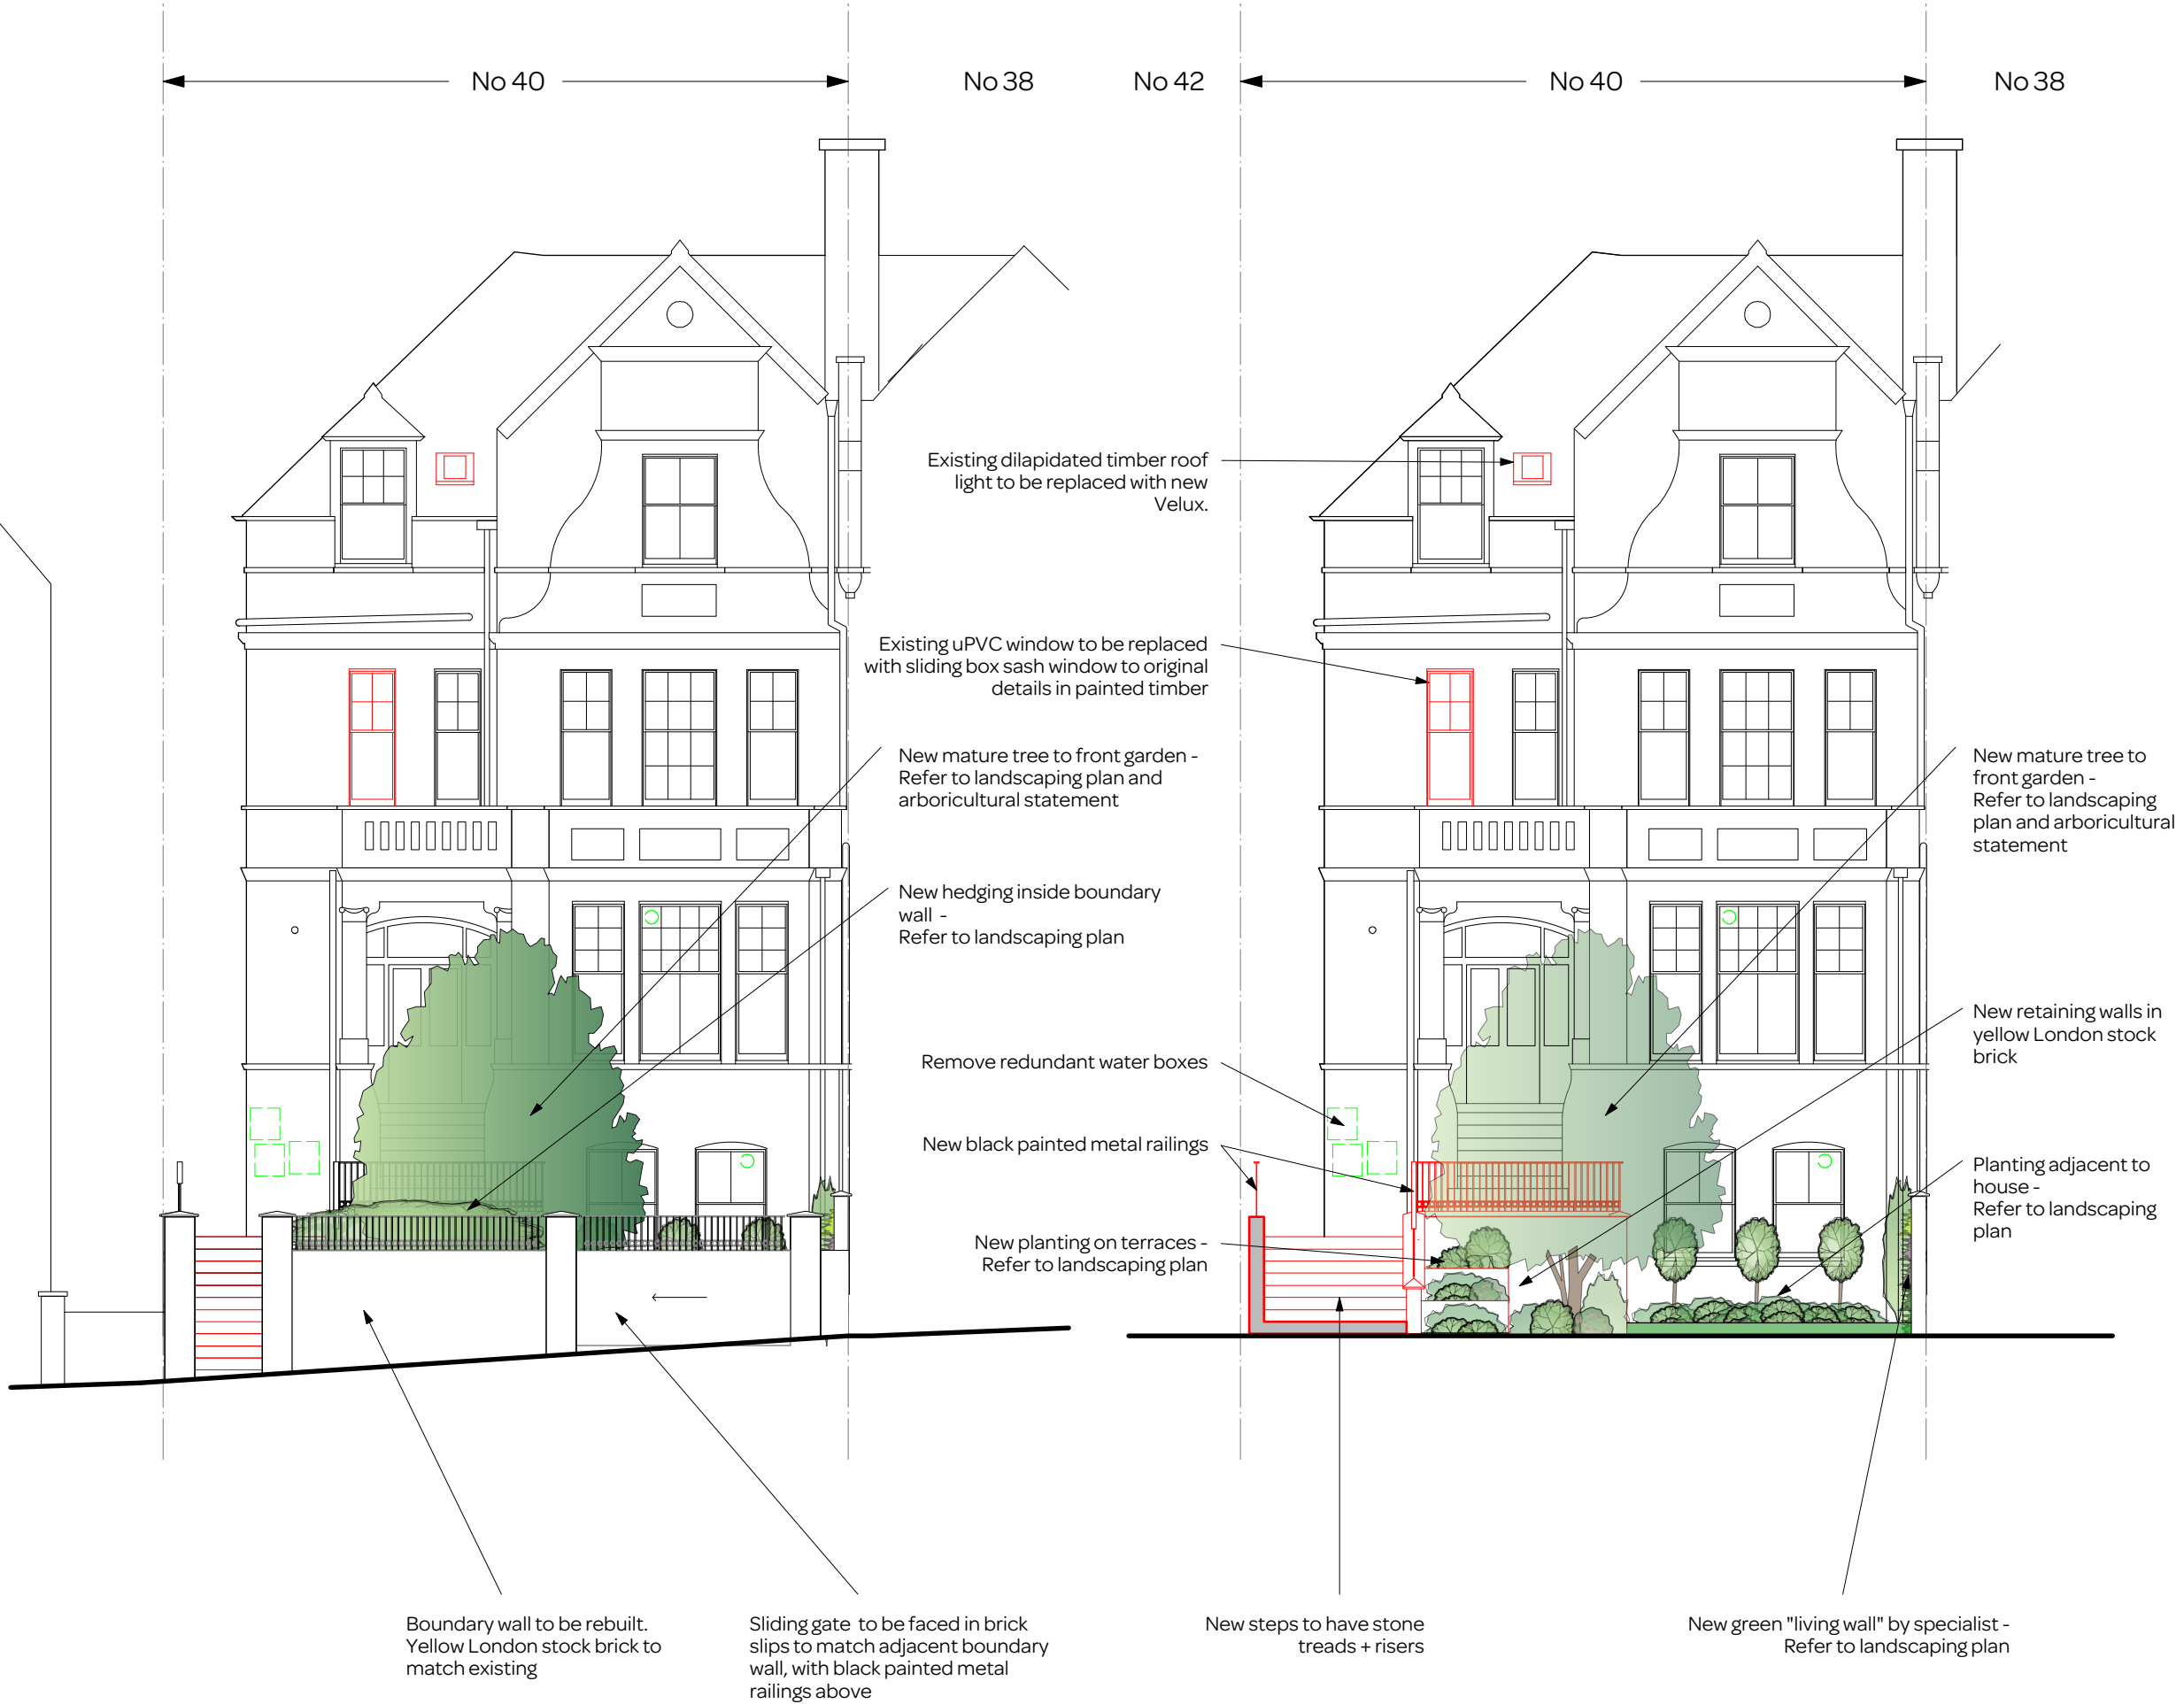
No 40

No 38

No 42

No 40

No 38

Existing dilapidated timber roof light to be replaced with new Velux.

Existing uPVC window to be replaced with sliding box sash window to original details in painted timber

New mature tree to front garden - Refer to landscaping plan and arboricultural statement

New hedging inside boundary wall - Refer to landscaping plan

Remove redundant water boxes

New black painted metal railings

New planting on terraces - Refer to landscaping plan

New mature tree to front garden - Refer to landscaping plan and arboricultural statement

New retaining walls in yellow London stock brick

Planting adjacent to house - Refer to landscaping plan

Boundary wall to be rebuilt. Yellow London stock brick to match existing

Sliding gate to be faced in brick slips to match adjacent boundary wall, with black painted metal railings above

New steps to have stone treads + risers

New green "living wall" by specialist - Refer to landscaping plan